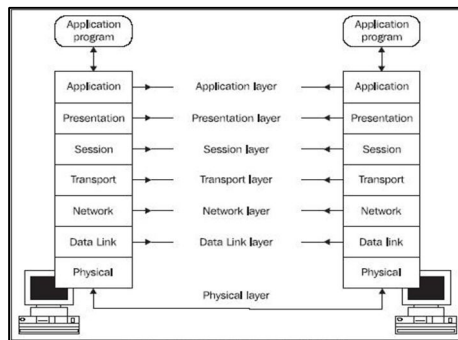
Application program

Application
Presentation
Session
Transport
Network
Data Link
Physical

Application layer
Presentation layer
Session layer
Transport layer
Network layer
Data Link layer

Application program

Application
Presentation
Session
Transport
Network
Data link
Physical

Physical layer